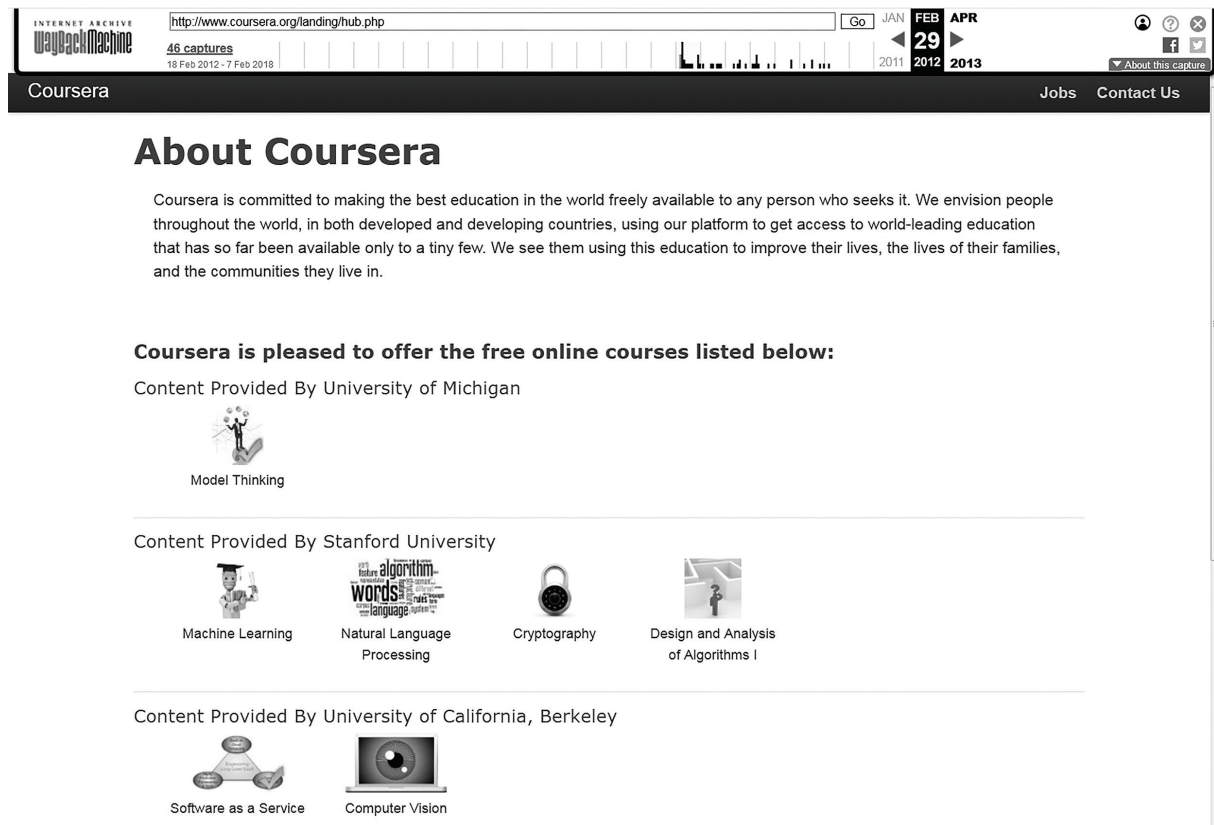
INTERNET ARCHIVE
WayBackMachine

http://www.coursera.org/landing/hub.php

Go

46 captures
18 Feb 2012 - 7 Feb 2018

JAN FEB APR
29
2011 2012 2013

About this capture

Coursera

Jobs Contact Us

About Coursera

Coursera is committed to making the best education in the world freely available to any person who seeks it. We envision people throughout the world, in both developed and developing countries, using our platform to get access to world-leading education that has so far been available only to a tiny few. We see them using this education to improve their lives, the lives of their families, and the communities they live in.

Coursera is pleased to offer the free online courses listed below:

Content Provided By University of Michigan

Model Thinking

Content Provided By Stanford University

Machine Learning

algorithm words language

Natural Language Processing

Cryptography

Design and Analysis of Algorithms I

Content Provided By University of California, Berkeley

Software as a Service

Computer Vision